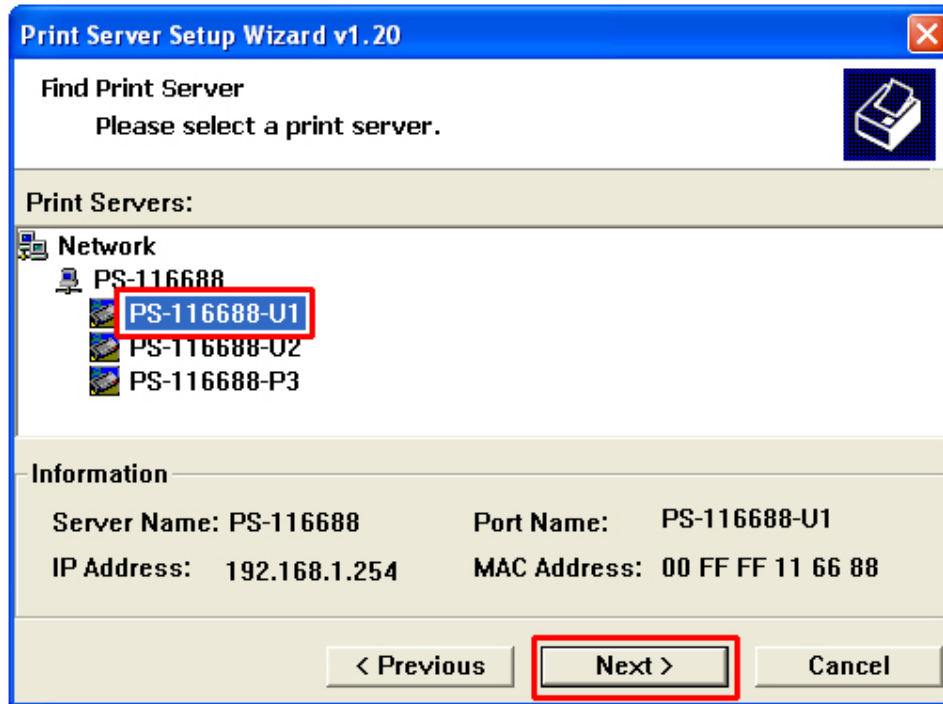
Print Server Setup Wizard v1.20

Find Print Server
Please select a print server.

Print Servers:

Network
PS-116688
PS-116688-U1
PS-116688-U2
PS-116688-P3

Information

Server Name: PS-116688
Port Name: PS-116688-U1
IP Address: 192.168.1.254
MAC Address: 00 FF FF 11 66 88

< Previous
Next >
Cancel